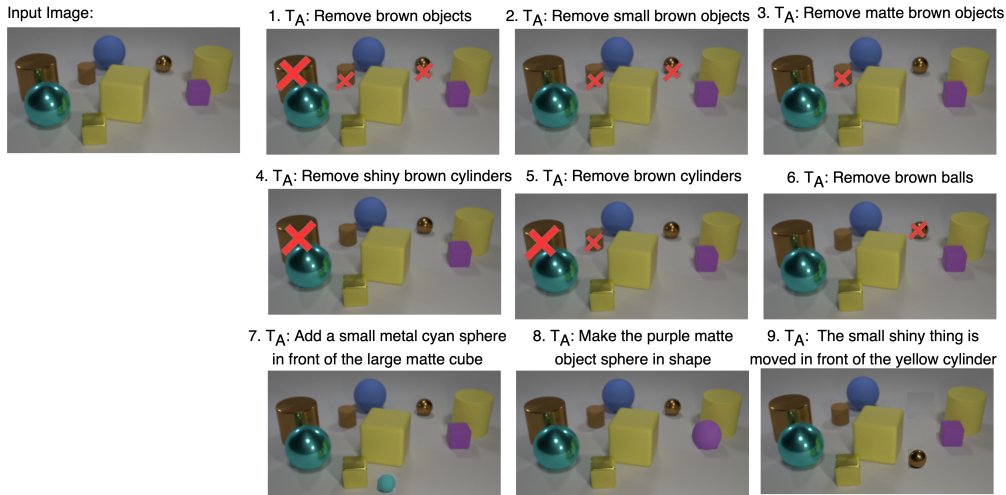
Input Image:

1. $T_A$: Remove brown objects

2. $T_A$: Remove small brown objects

3. $T_A$: Remove matte brown objects

4. $T_A$: Remove shiny brown cylinders

5. $T_A$: Remove brown cylinders

6. $T_A$: Remove brown balls

7. $T_A$: Add a small metal cyan sphere in front of the large matte cube

8. $T_A$: Make the purple matte object sphere in shape

9. $T_A$: The small shiny thing is moved in front of the yellow cylinder